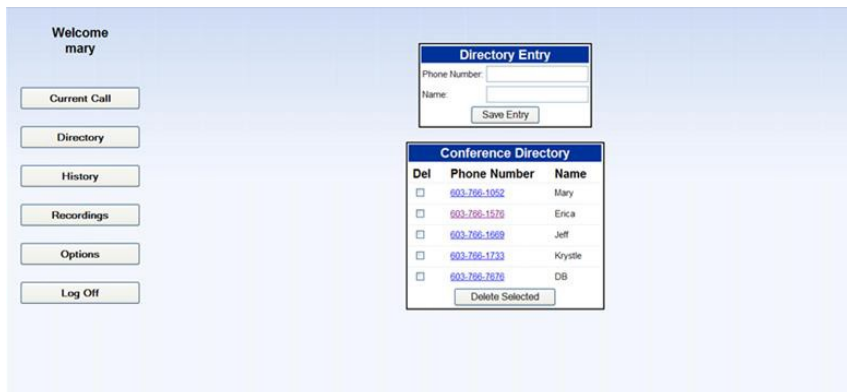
Welcome
mary

Current Call

Directory

History

Recordings

Options

Log Off

Directory Entry

Phone Number:

Name:

Save Entry

Conference Directory

| Del | Phone Number | Name |
|---|---|---|
| ☐ | 603-766-1052 | Mary |
| ☐ | 603-766-1576 | Erica |
| ☐ | 603-766-1669 | Jeff |
| ☐ | 603-766-1733 | Krystle |
| ☐ | 603-766-7676 | DB |

Delete Selected